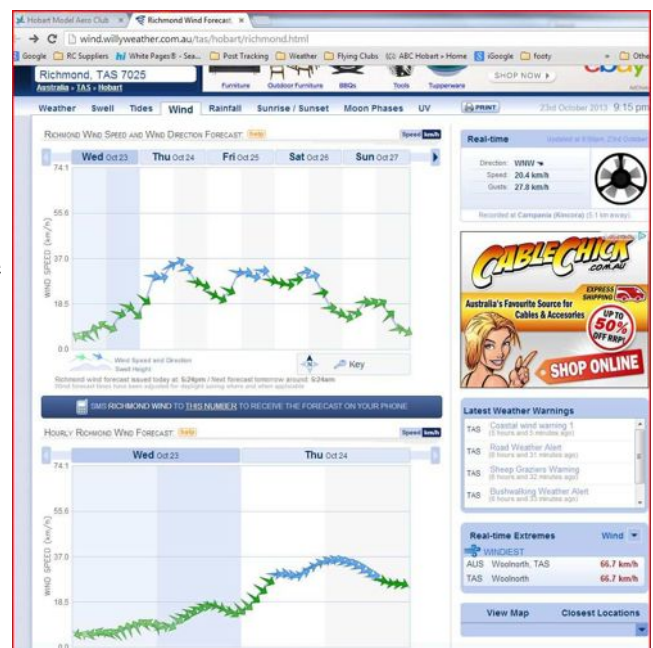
Hobart Model Aero Club ×
Richmond Wind Forecast ×

wind.willyweather.com.au/tas/hobart/richmond.html

Google RC Suppliers White Pages® - Sea... Post Tracking Weather Flying Clubs ABC Hobart • Home iGoogle footy » Other

Richmond, TAS 7025
Australia » TAS » Hobart

Furniture Outdoor Furniture BBQs Tools Tupperware

SHOP NOW ▸

ebay

Weather Swell Tides Wind Rainfall Sunrise / Sunset Moon Phases UV

PRINT 23rd October 2013 9:15 pm

Richmond Wind Speed and Wind Direction Forecast help

Speed km/h

Wed Oct 23 Thu Oct 24 Fri Oct 25 Sat Oct 26 Sun Oct 27

74.1
55.6
37.0
18.5
0.0

WIND SPEED (km/h)

Wind Speed and Direction
Swell Height

Key

Richmond wind forecast issued today at 5:24pm / Next forecast tomorrow around 5:24am
Wind forecast times have been adjusted for daylight saving where and when applicable

SMS RICHMOND WIND TO THIS NUMBER TO RECEIVE THE FORECAST ON YOUR PHONE

Hourly Richmond Wind Forecast help

Speed km/h

Wed Oct 23 Thu Oct 24

74.1
55.6
37.0
18.5
0.0

WIND SPEED (km/h)

Real-time

Updated at 8:56pm, 23rd October

Direction WNW
Speed 20.4 km/h
Gusts 27.8 km/h

Recorded at Campania (Kincora) (5.1 km away)

CABLECHICK .com.au
Australia's Favourite Source for Cables & Accesories
EXPRESS SHIPPING
UP TO 50% OFF RRP!
SHOP ONLINE

Latest Weather Warnings

TAS Coastal wind warning 1
(5 hours and 5 minutes ago)
TAS Road Weather Alert
(6 hours and 31 minutes ago)
TAS Sheep Graziers Warning
(6 hours and 32 minutes ago)
TAS Bushwalking Weather Alert
(6 hours and 32 minutes ago)

Real-time Extremes Wind

WINDIEST
AUS Woolnorth, TAS 66.7 km/h
TAS Woolnorth 66.7 km/h

View Map Closest Locations